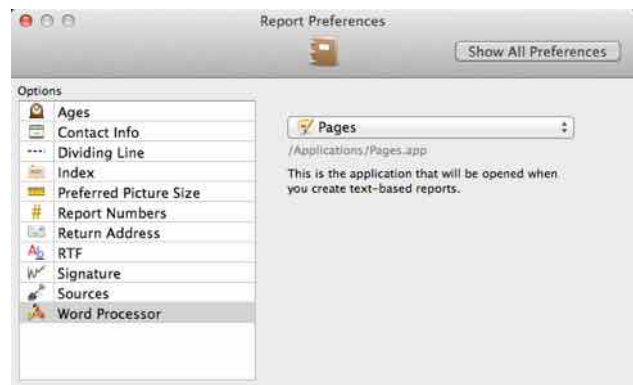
Report Preferences

Show All Preferences

Options

Ages
Contact Info
Dividing Line
Index
Preferred Picture Size
Report Numbers
Return Address
RTF
Signature
Sources
Word Processor

Pages

/Applications/Pages.app

This is the application that will be opened when you create text-based reports.